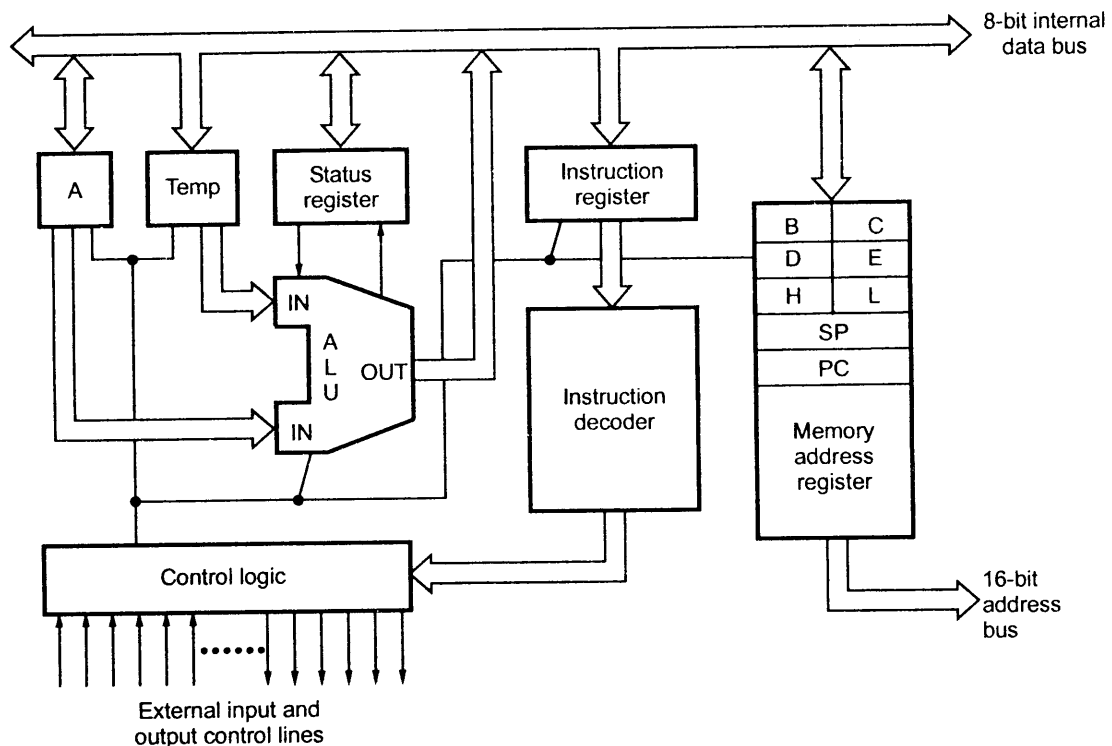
8-bit internal data bus

A

Temp

Status register

Instruction register

B | C
D | E
H | L
SP
PC

Memory address register

IN
A
L
U
OUT
IN

Instruction decoder

Control logic

16-bit address bus

External input and output control lines